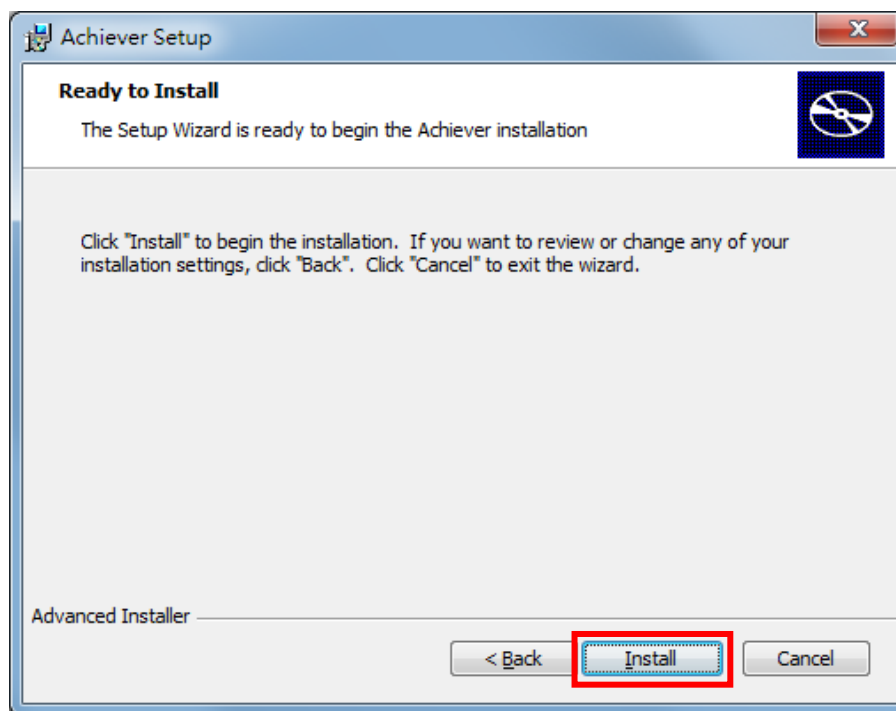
Achiever Setup

Ready to Install

The Setup Wizard is ready to begin the Achiever installation

Click "Install" to begin the installation. If you want to review or change any of your installation settings, click "Back". Click "Cancel" to exit the wizard.

Advanced Installer

< Back

Install

Cancel